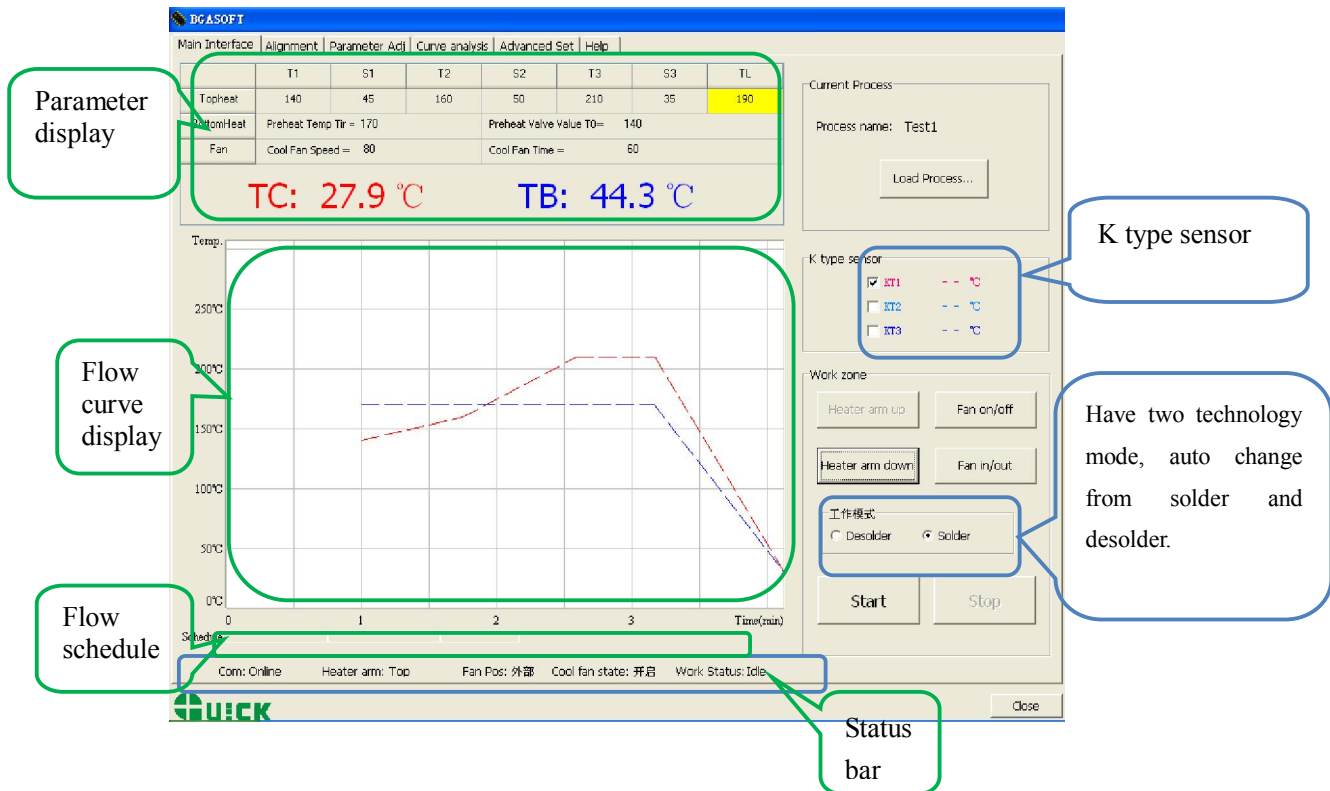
BGASOFT

Main Interface | Alignment | Parameter Adj | Curve analysis | Advanced Set | Help

| | T1 | S1 | T2 | S2 | T3 | S3 | TL |
|---|---|---|---|---|---|---|---|
| Topheat | 140 | 45 | 160 | 50 | 210 | 35 | 190 |

BottomHeat Preheat Temp Tir = 170 Preheat Valve Value T0= 140

Fan Cool Fan Speed = 80 Cool Fan Time = 60

TC: 27.9 ℃ TB: 44.3 ℃

Parameter display

Current Process

Process name: Test1

Load Process...

K type sensor

K type sensor

KT1 - - ℃

KT2 - - ℃

KT3 - - ℃

Temp.

250℃

200℃

150℃

100℃

50℃

0℃

0 1 2 3 Time(min)

Flow curve display

Work zone

Heater arm up

Fan on/off

Heater arm down

Fan in/out

工作模式

Desolder

Solder

Have two technology mode, auto change from solder and desolder.

Start

Stop

Schedule

Flow schedule

Com: Online Heater arm: Top Fan Pos: 外部 Cool fan state: 开启 Work Status: Idle

QUICK

Close

Status bar